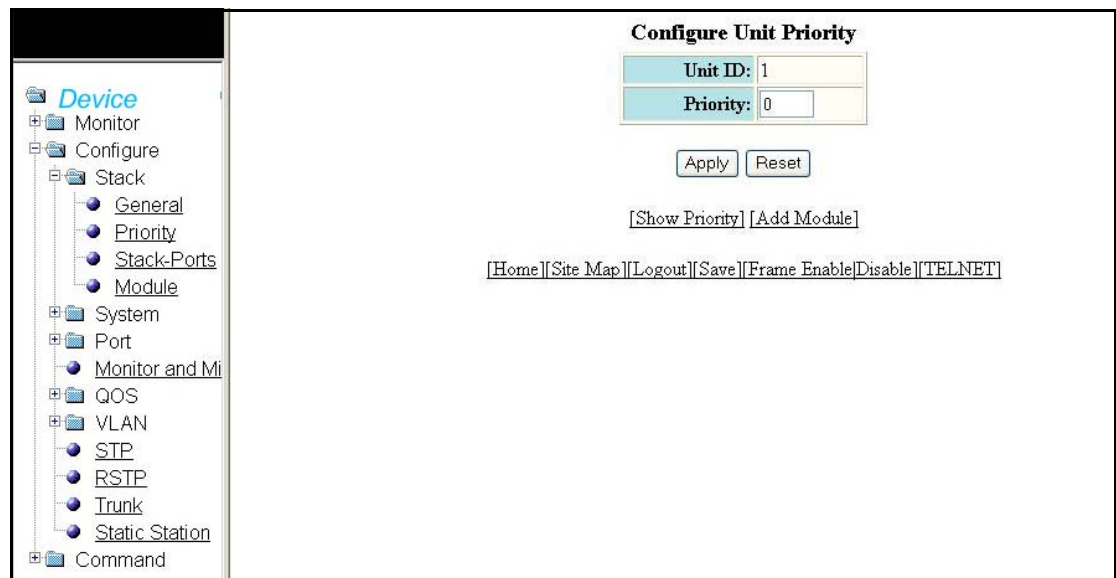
Device
Monitor
Configure
Stack
General
Priority
Stack-Ports
Module
System
Port
Monitor and Mi
QOS
VLAN
STP
RSTP
Trunk
Static Station
Command

Configure Unit Priority

| Unit ID: | 1 |
|---|---|
| Priority: | 0 |

Apply Reset

[Show Priority] [Add Module]

[Home][Site Map][Logout][Save][Frame Enable|Disable][TELNET]